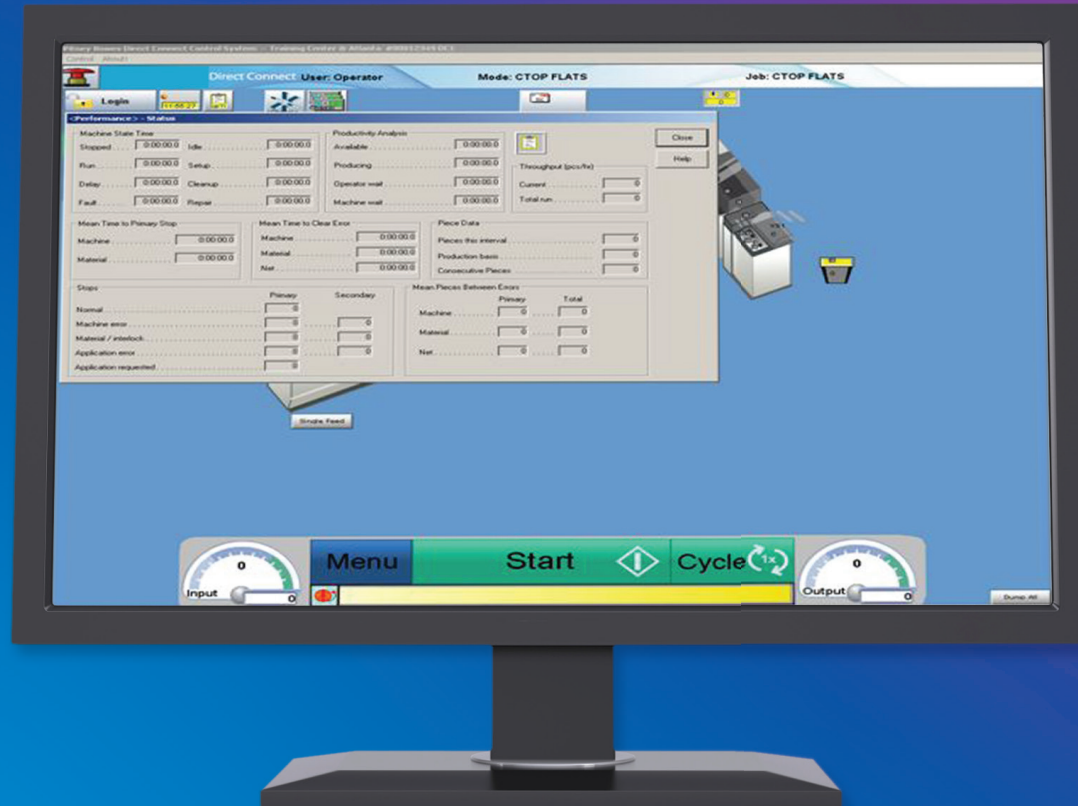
Pitney Bowes Direct Connect Control System - Training Center @ Atlanta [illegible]
Control About

Direct Connect User: Operator
Mode: CTOP FLATS
Job: CTOP FLATS

Login

<Performance> - Status

Machine State Time
Stopped 0:00:00.0
Idle 0:00:00.0
Run 0:00:00.0
Setup 0:00:00.0
Delay 0:00:00.0
Cleanup 0:00:00.0
Fault 0:00:00.0
Repair 0:00:00.0

Productivity Analysis
Available 0:00:00.0
Producing 0:00:00.0
Operator wait 0:00:00.0
Machine wait 0:00:00.0

Throughput (pcs/hr)
Current 0
Total run 0

Close
Help

Mean Time to Primary Stop
Machine 0:00:00.0
Material 0:00:00.0

Mean Time to Clear Error
Machine 0:00:00.0
Material 0:00:00.0
Net 0:00:00.0

Piece Data
Pieces this interval 0
Production basis 0
Consecutive Pieces 0

Stops
| | Primary | Secondary |
|---|---|---|
| Normal | 0 | |
| Machine error | 0 | 0 |
| Material / interlock | 0 | 0 |
| Application error | 0 | 0 |
| Application requested | 0 | |

Mean Pieces Between Errors
| | Primary | Total |
|---|---|---|
| Machine | 0 | 0 |
| Material | 0 | 0 |
| Net | 0 | 0 |

Single Feed

0
Input 0
Menu
Start
Cycle 1x
0
Output 0
Dump All